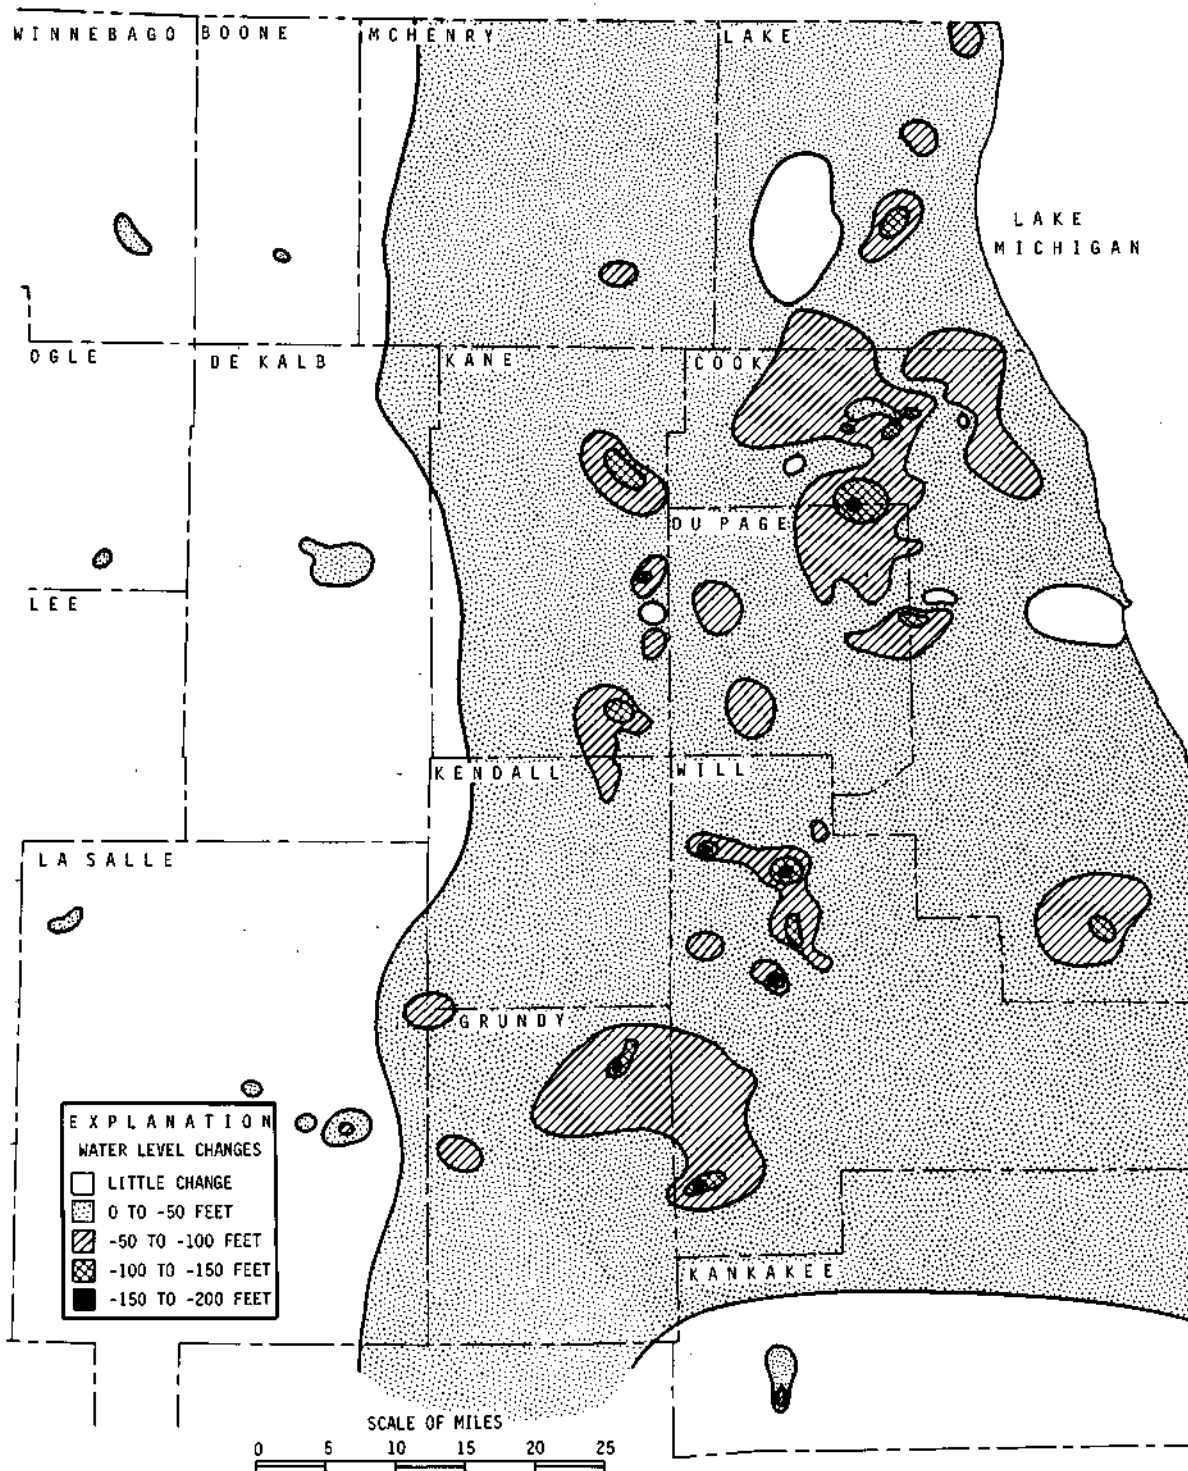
WINNEBAGO
BOONE
MCHENRY
LAKE
LAKE MICHIGAN
OGLE
DE KALB
KANE
COOK
DU PAGE
LEE
KENDALL
WILL
LA SALLE
GRUNDY
KANKAKEE

EXPLANATION
WATER LEVEL CHANGES
LITTLE CHANGE
0 TO -50 FEET
-50 TO -100 FEET
-100 TO -150 FEET
-150 TO -200 FEET

SCALE OF MILES
0 5 10 15 20 25